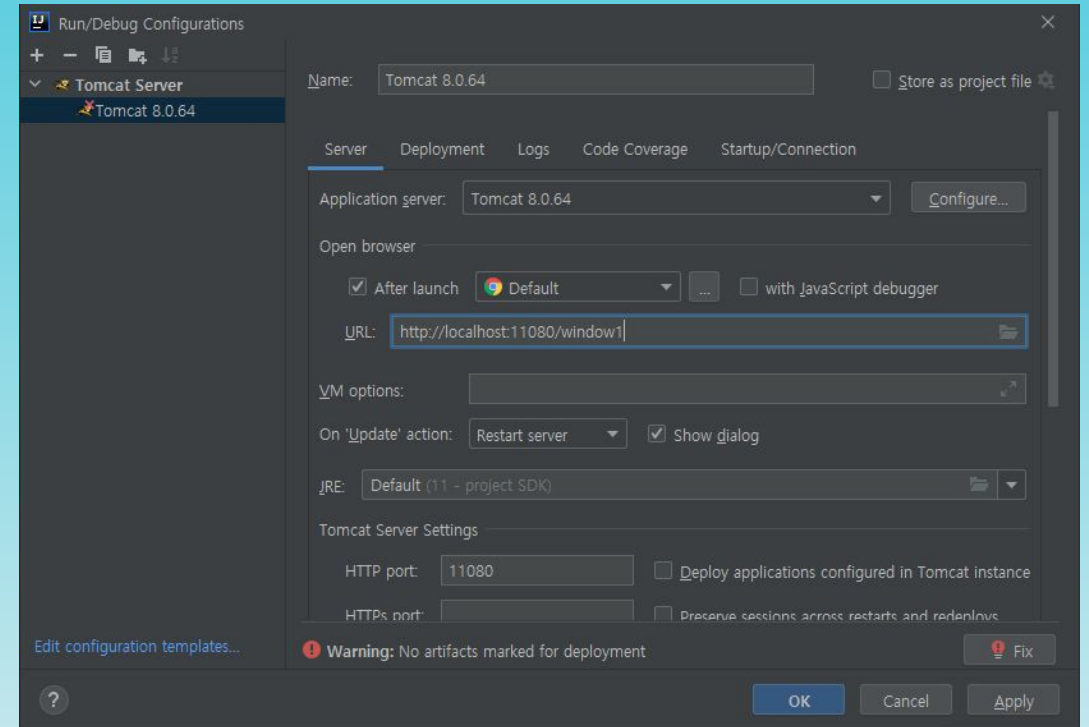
Run/Debug Configurations

Tomcat Server
Tomcat 8.0.64

Name: Tomcat 8.0.64
Store as project file

Server Deployment Logs Code Coverage Startup/Connection

Application server: Tomcat 8.0.64
Configure...

Open browser
After launch Default ...
with JavaScript debugger
URL: http://localhost:11080/window1

VM options:

On 'Update' action: Restart server
Show dialog

JRE: Default (11 - project SDK)

Tomcat Server Settings
HTTP port: 11080
Deploy applications configured in Tomcat instance
HTTPs port:
Preserve sessions across restarts and redeploys

Edit configuration templates...
Warning: No artifacts marked for deployment
Fix

?
OK Cancel Apply